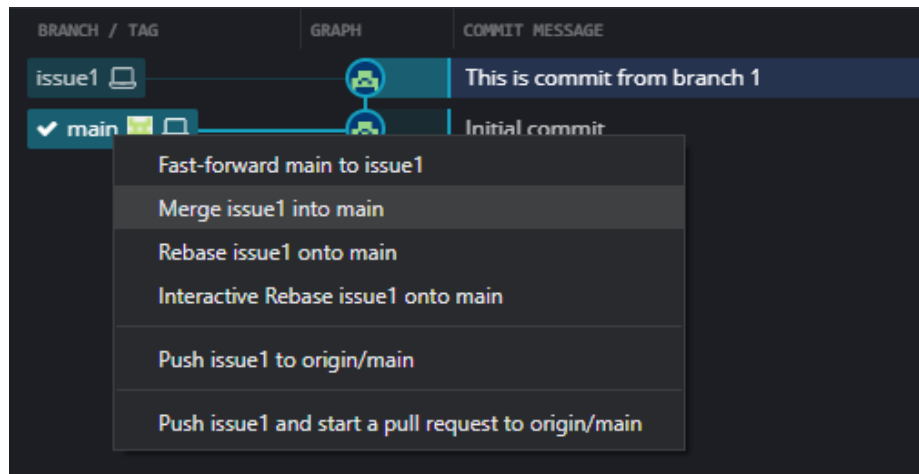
BRANCH / TAG
GRAPH
COMMIT MESSAGE

issue1
This is commit from branch 1

✔ main
Initial commit

Fast-forward main to issue1
Merge issue1 into main
Rebase issue1 onto main
Interactive Rebase issue1 onto main

Push issue1 to origin/main

Push issue1 and start a pull request to origin/main